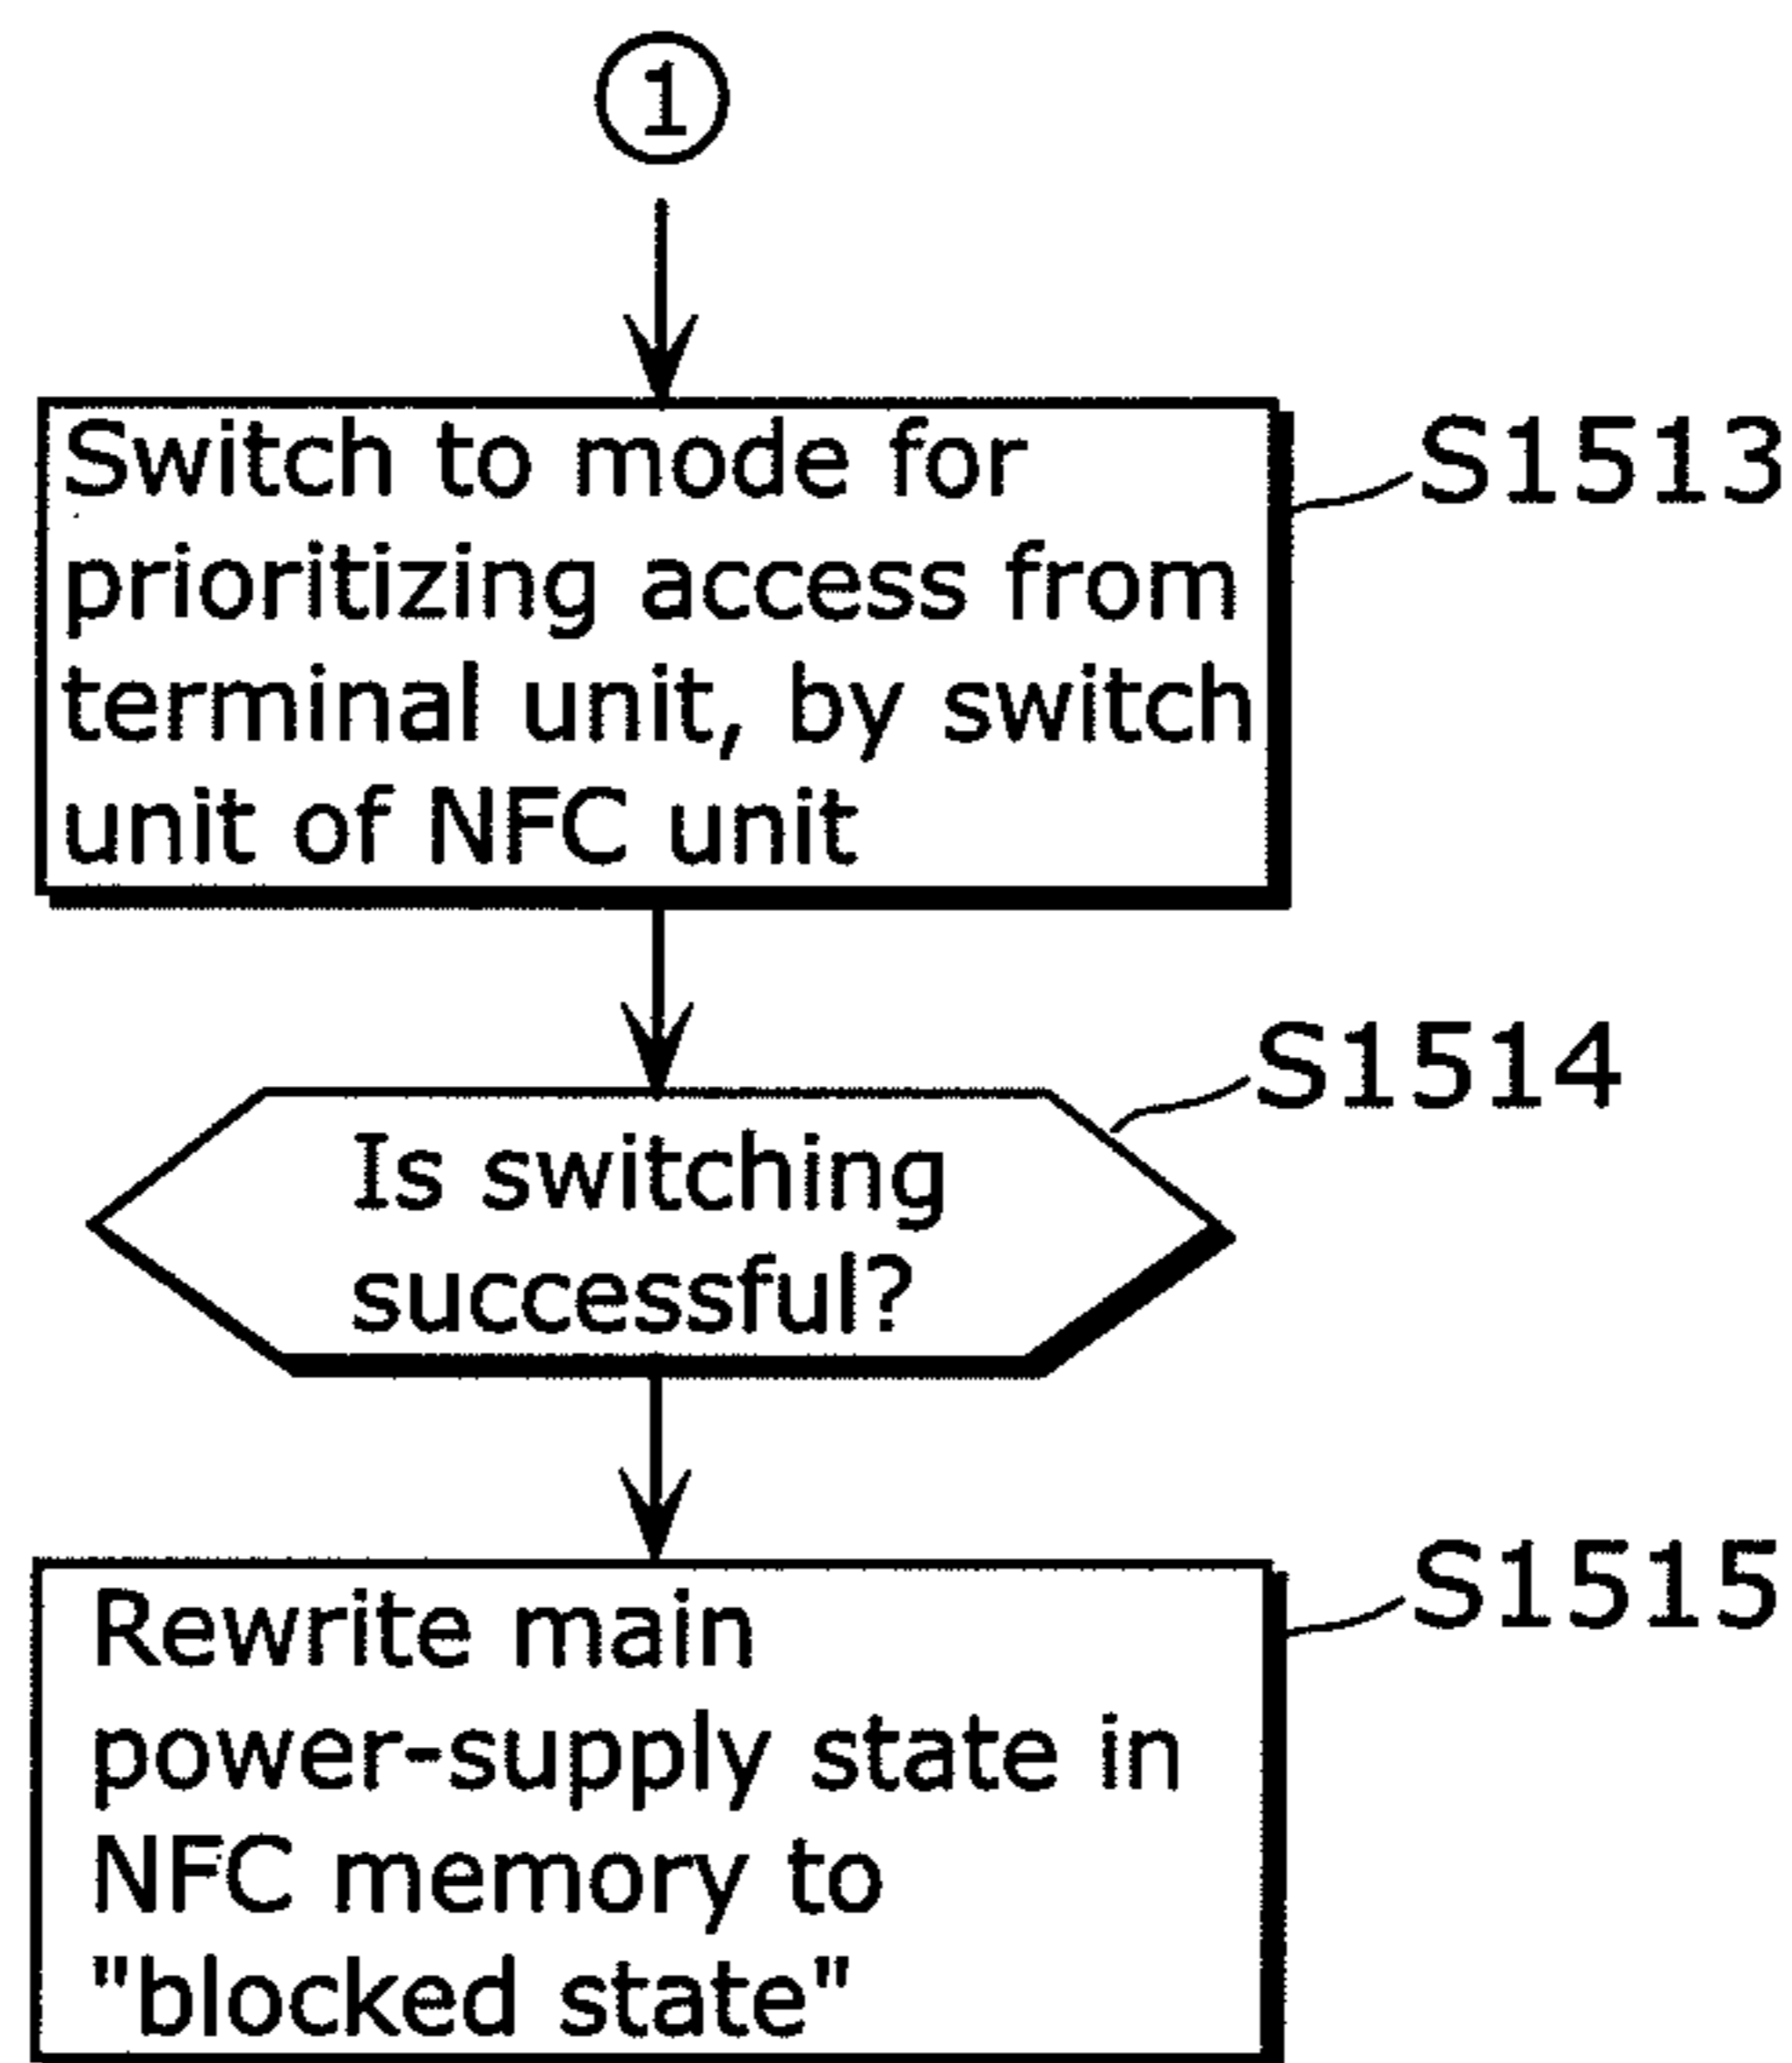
①

Switch to mode for prioritizing access from terminal unit, by switch unit of NFC unit

S1513

S1514

Is switching successful?

S1515

Rewrite main power-supply state in NFC memory to "blocked state"